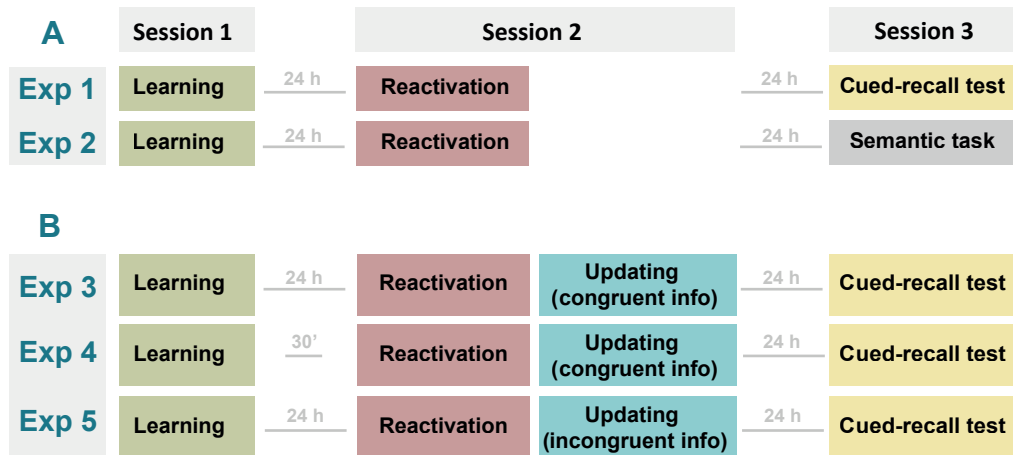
A

| | Session 1 | | Session 2 | | | Session 3 |
|---|---|---|---|---|---|---|
| Exp 1 | Learning | 24 h | Reactivation | | 24 h | Cued-recall test |
| Exp 2 | Learning | 24 h | Reactivation | | 24 h | Semantic task |

B

| | | | | | | |
|---|---|---|---|---|---|---|
| Exp 3 | Learning | 24 h | Reactivation | Updating (congruent info) | 24 h | Cued-recall test |
| Exp 4 | Learning | 30' | Reactivation | Updating (congruent info) | 24 h | Cued-recall test |
| Exp 5 | Learning | 24 h | Reactivation | Updating (incongruent info) | 24 h | Cued-recall test |